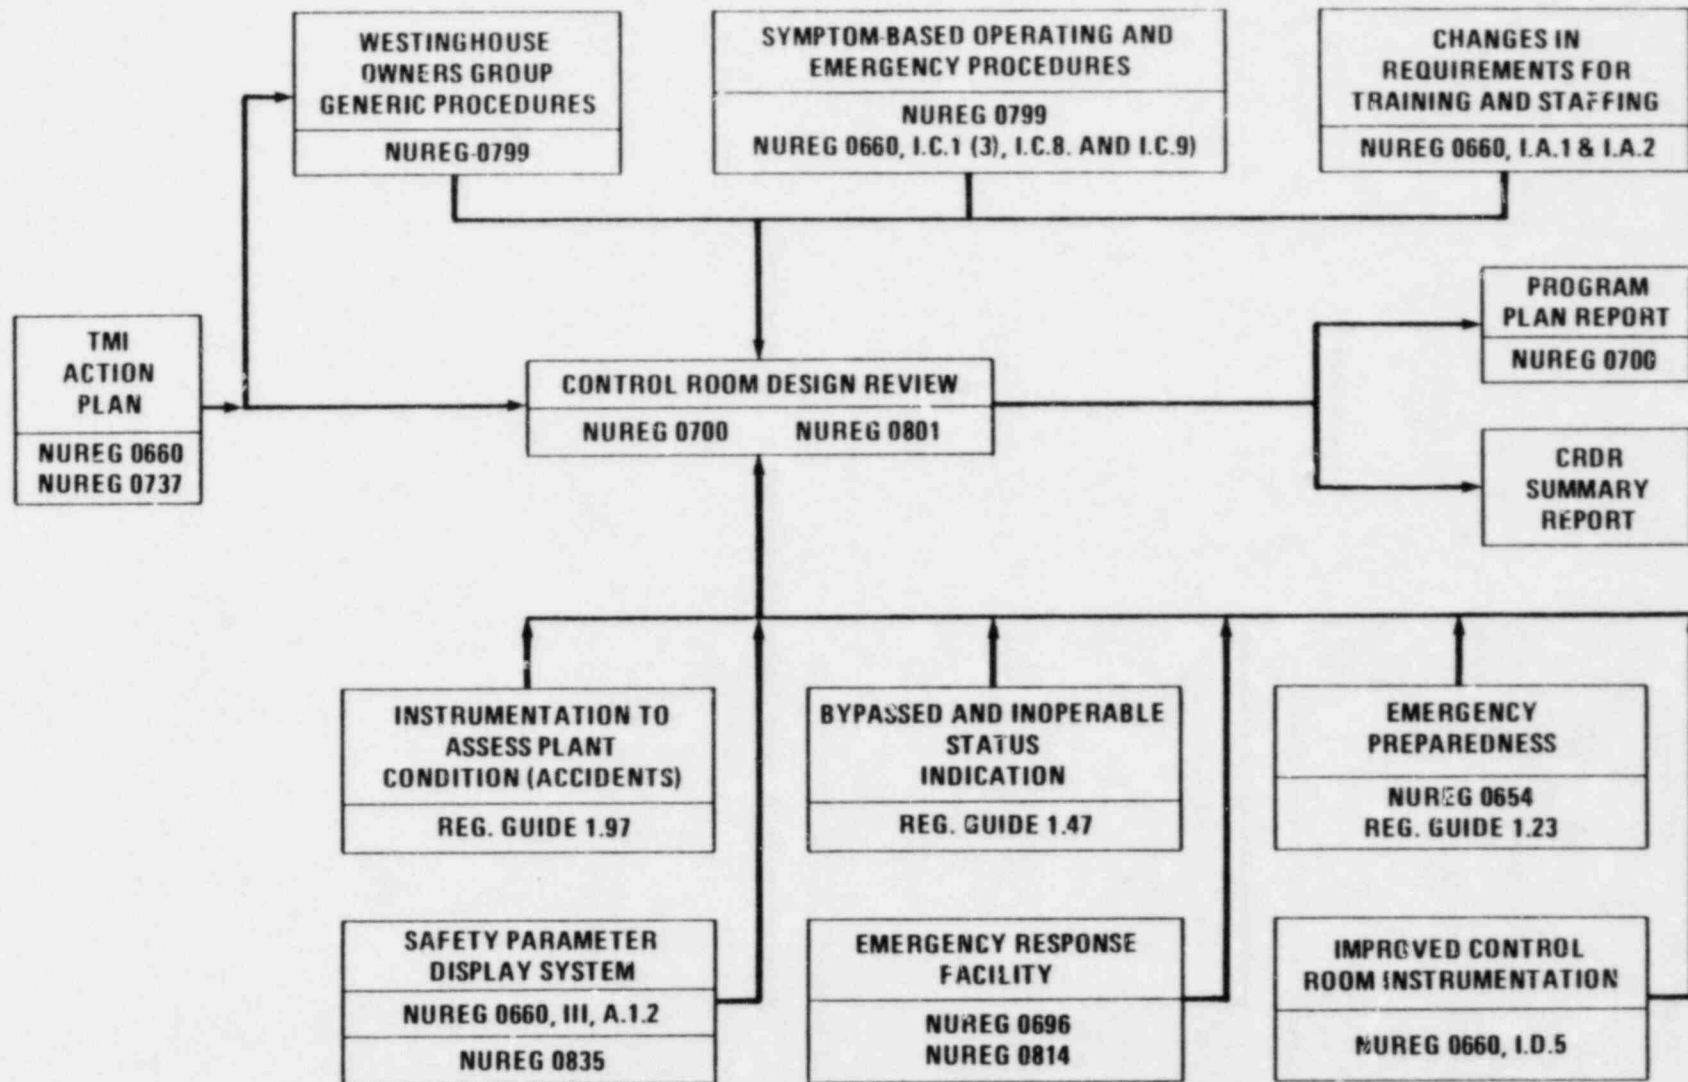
WESTINGHOUSE OWNERS GROUP GENERIC PROCEDURES

NUREG-0799

SYMPTOM-BASED OPERATING AND EMERGENCY PROCEDURES

NUREG 0799
NUREG 0660, I.C.1 (3), I.C.8. AND I.C.9)

CHANGES IN REQUIREMENTS FOR TRAINING AND STAFFING

NUREG 0660, I.A.1 & I.A.2

PROGRAM PLAN REPORT

NUREG 0700

TMI ACTION PLAN

NUREG 0660
NUREG 0737

CONTROL ROOM DESIGN REVIEW

NUREG 0700 NUREG 0801

CRDR SUMMARY REPORT

INSTRUMENTATION TO ASSESS PLANT CONDITION (ACCIDENTS)

REG. GUIDE 1.97

BYPASSED AND INOPERABLE STATUS INDICATION

REG. GUIDE 1.47

EMERGENCY PREPAREDNESS

NUREG 0654
REG. GUIDE 1.23

SAFETY PARAMETER DISPLAY SYSTEM

NUREG 0660, III, A.1.2

NUREG 0835

EMERGENCY RESPONSE FACILITY

NUREG 0696
NUREG 0814

IMPROVED CONTROL ROOM INSTRUMENTATION

NUREG 0660, I.D.5